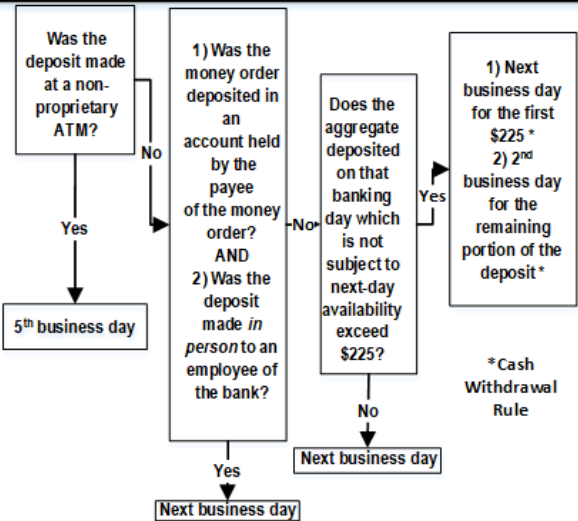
Was the deposit made at a non-proprietary ATM?

No

Yes

5th business day

1) Was the money order deposited in an account held by the payee of the money order?
AND
2) Was the deposit made *in person* to an employee of the bank?

Yes

Next business day

No

Does the aggregate deposited on that banking day which is not subject to next-day availability exceed $225?

No

Next business day

Yes

1) Next business day for the first $225 *
2) 2nd business day for the remaining portion of the deposit *

*Cash Withdrawal Rule